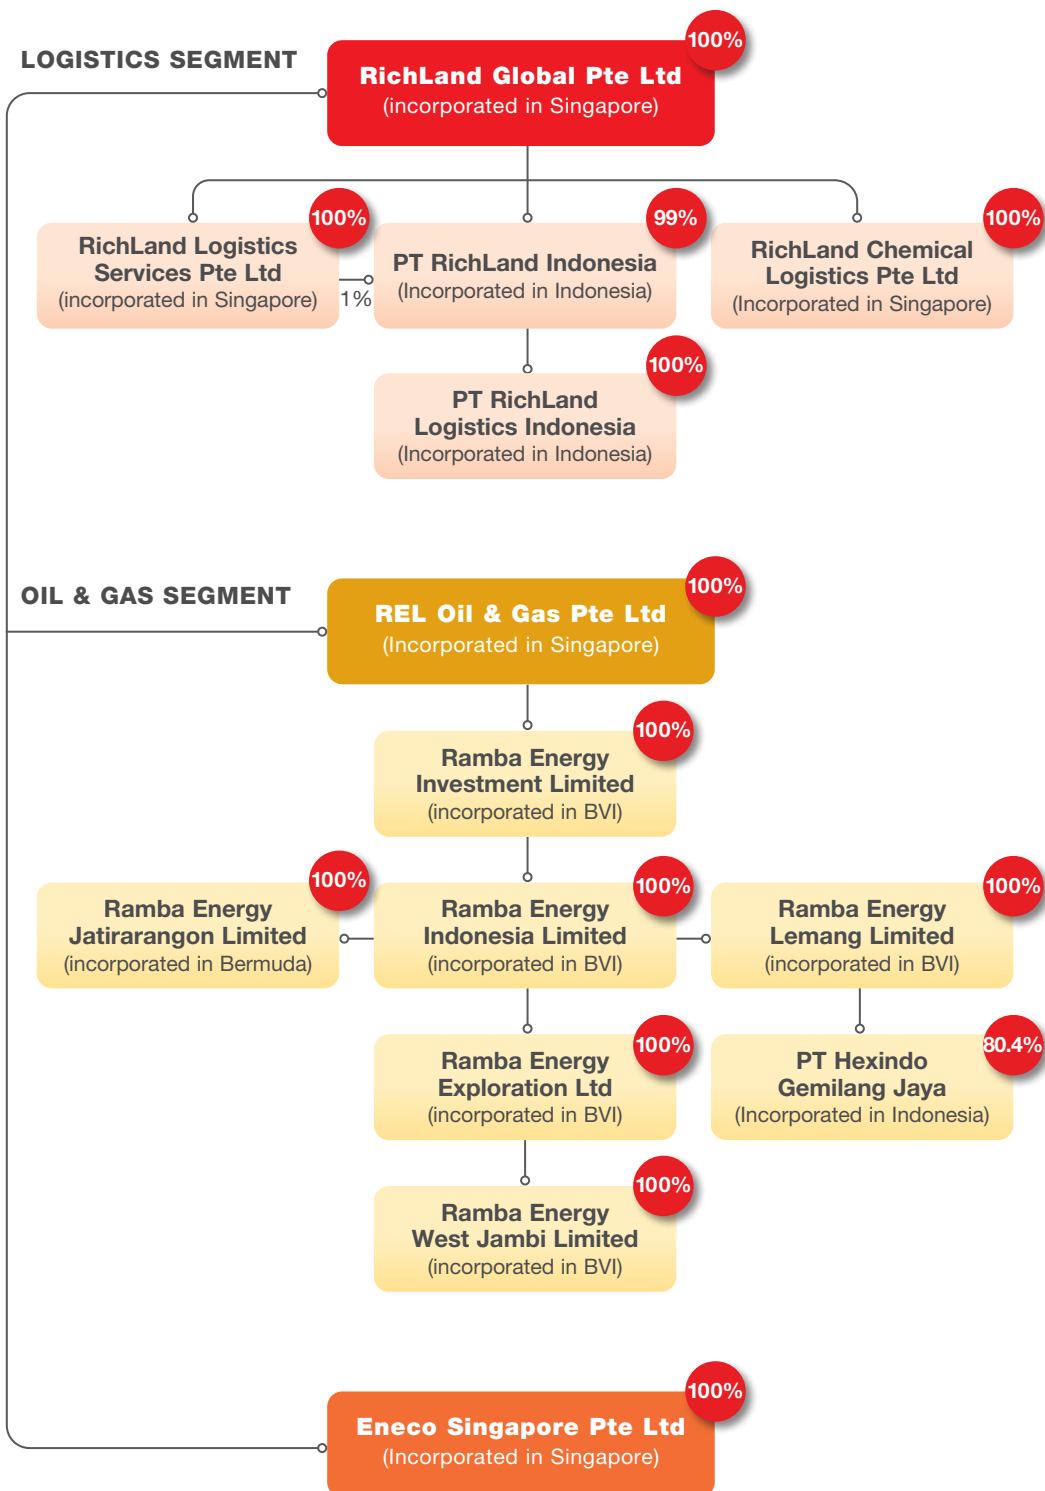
LOGISTICS SEGMENT

100%
RichLand Global Pte Ltd
(incorporated in Singapore)

100%
RichLand Logistics Services Pte Ltd
(incorporated in Singapore)

1%

99%
PT RichLand Indonesia
(Incorporated in Indonesia)

100%
RichLand Chemical Logistics Pte Ltd
(Incorporated in Singapore)

100%
PT RichLand Logistics Indonesia
(Incorporated in Indonesia)

OIL & GAS SEGMENT

100%
REL Oil & Gas Pte Ltd
(Incorporated in Singapore)

100%
Ramba Energy Investment Limited
(incorporated in BVI)

100%
Ramba Energy Jatirarangon Limited
(incorporated in Bermuda)

100%
Ramba Energy Indonesia Limited
(incorporated in BVI)

100%
Ramba Energy Lemang Limited
(incorporated in BVI)

100%
Ramba Energy Exploration Ltd
(incorporated in BVI)

80.4%
PT Hexindo Gemilang Jaya
(Incorporated in Indonesia)

100%
Ramba Energy West Jambi Limited
(incorporated in BVI)

100%
Eneco Singapore Pte Ltd
(Incorporated in Singapore)